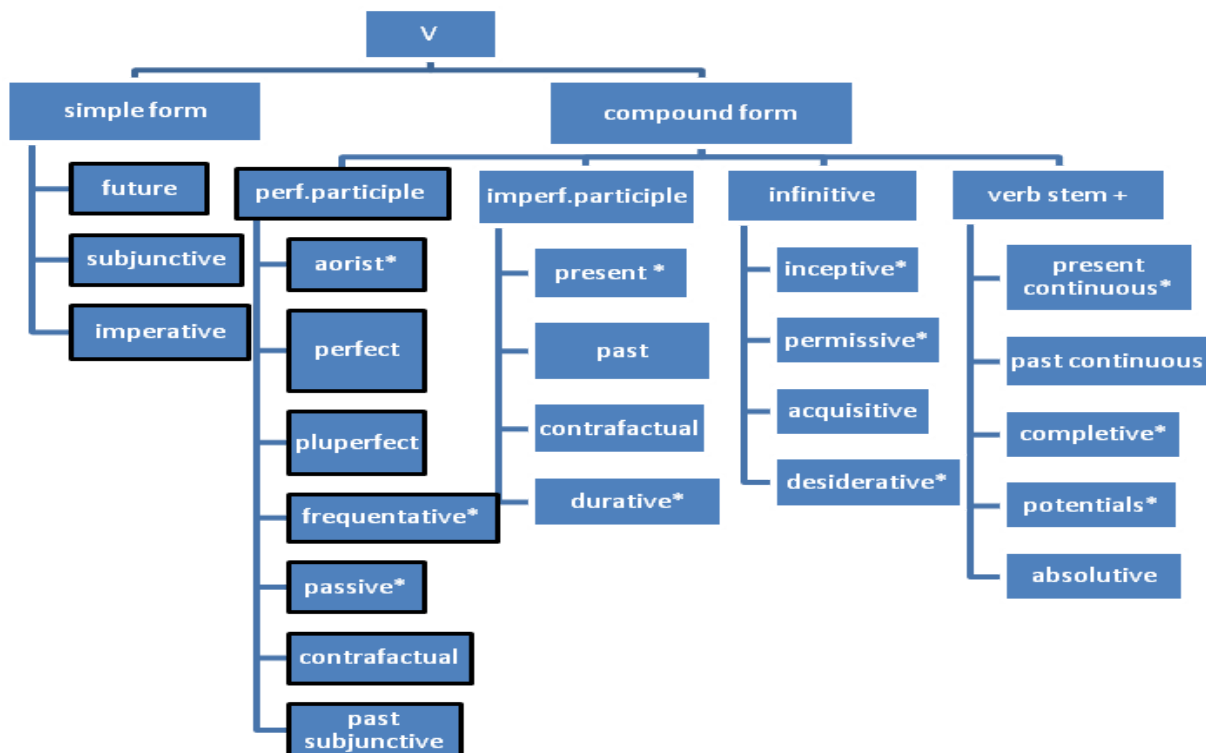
V

simple form

future

subjunctive

imperative

compound form

perf.participle

aorist*

perfect

pluperfect

frequentative*

passive*

contrafactual

past subjunctive

imperf.participle

present *

past

contrafactual

durative*

infinitive

inceptive*

permissive*

acquisitive

desiderative*

verb stem +

present continuous*

past continuous

completive*

potentials*

absolutive